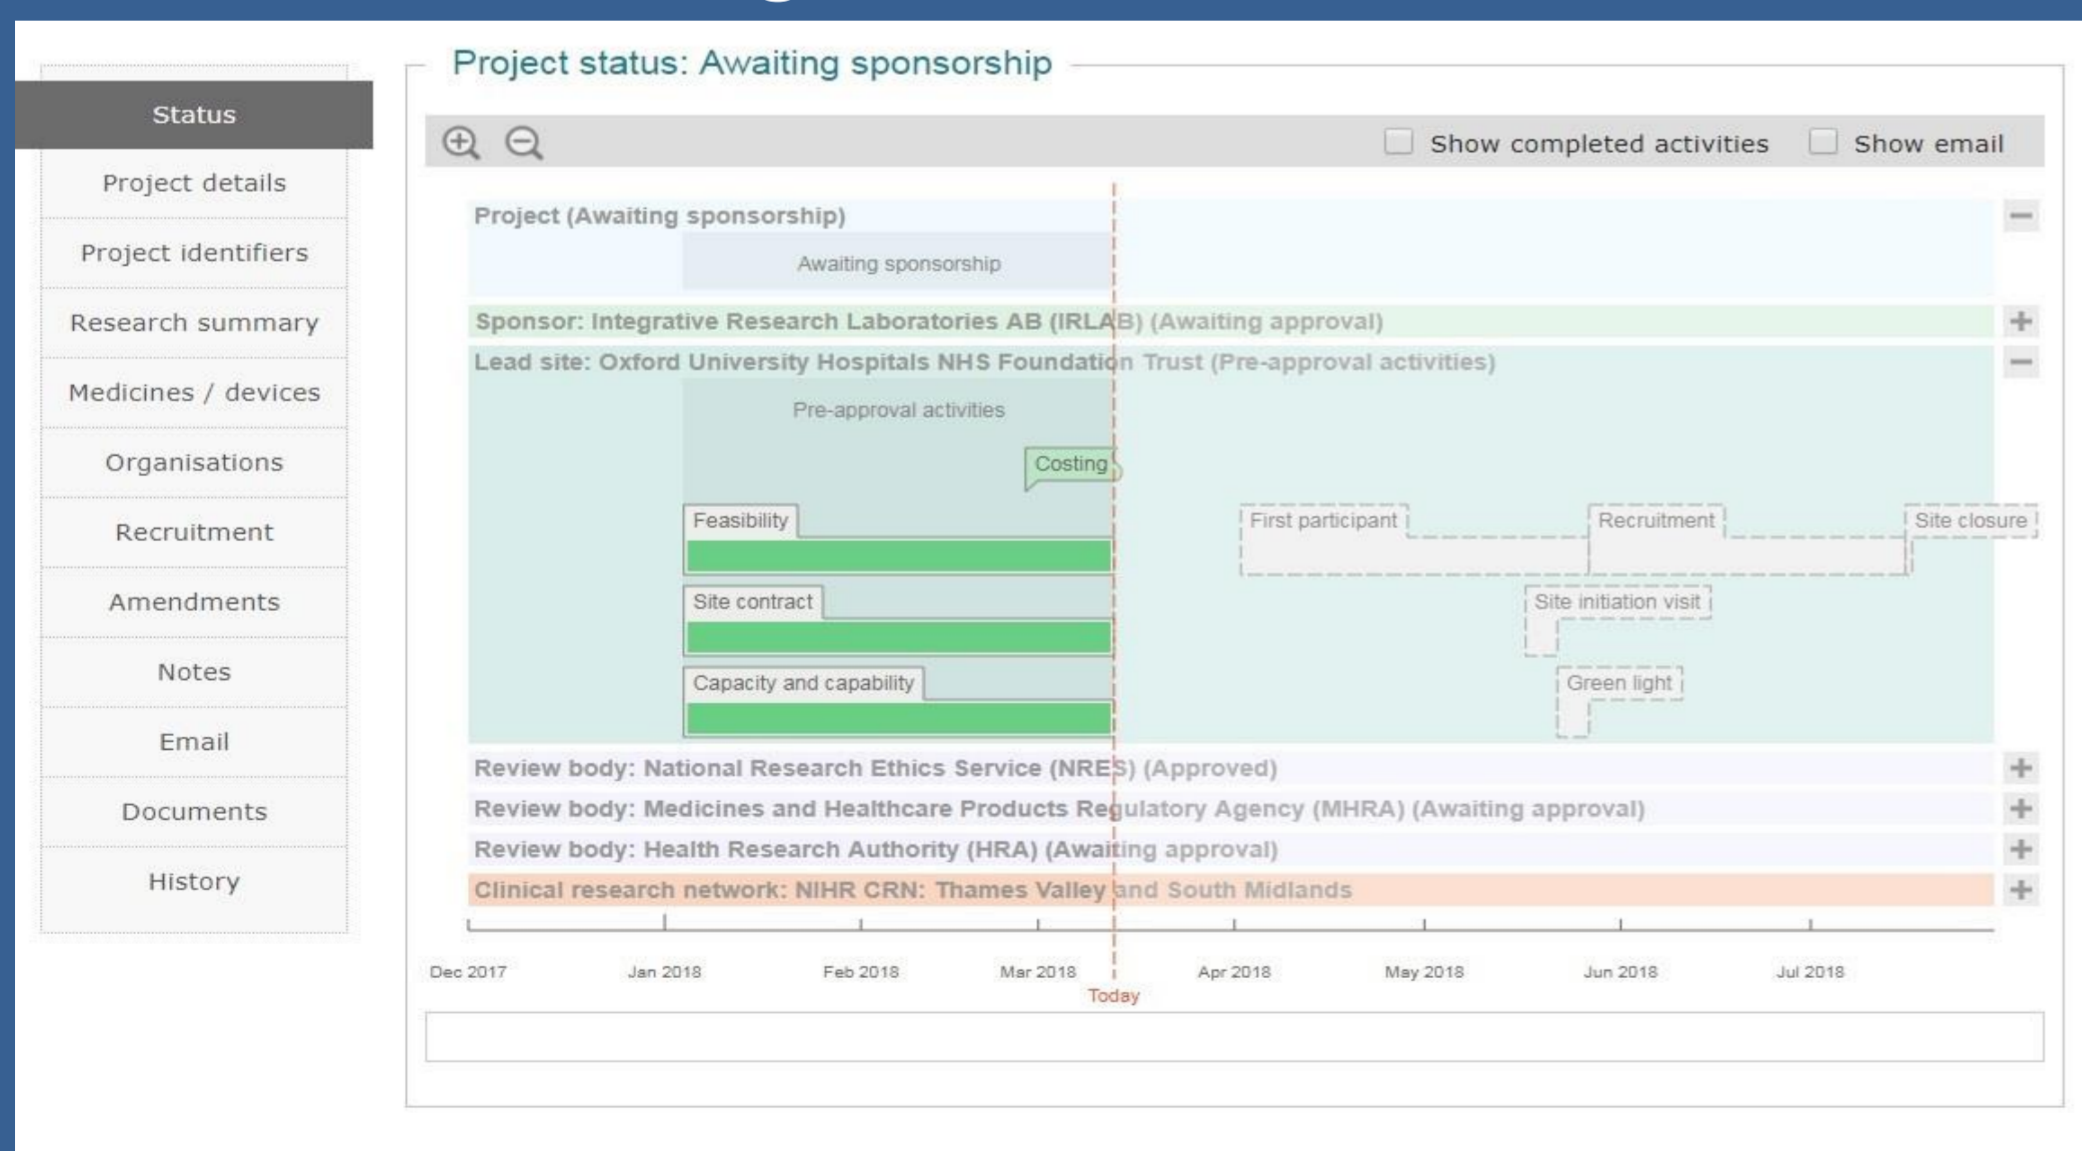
Status
Project details
Project identifiers
Research summary
Medicines / devices
Organisations
Recruitment
Amendments
Notes
Email
Documents
History

Project status: Awaiting sponsorship

Show completed activities  Show email

Project (Awaiting sponsorship)
Awaiting sponsorship
Sponsor: Integrative Research Laboratories AB (IRLAB) (Awaiting approval)
Lead site: Oxford University Hospitals NHS Foundation Trust (Pre-approval activities)
Pre-approval activities
Costing
Feasibility
Site contract
Capacity and capability
First participant
Recruitment
Site closure
Site initiation visit
Green light
Review body: National Research Ethics Service (NRES) (Approved)
Review body: Medicines and Healthcare Products Regulatory Agency (MHRA) (Awaiting approval)
Review body: Health Research Authority (HRA) (Awaiting approval)
Clinical research network: NIHR CRN: Thames Valley and South Midlands

Dec 2017 Jan 2018 Feb 2018 Mar 2018 Apr 2018 May 2018 Jun 2018 Jul 2018
Today